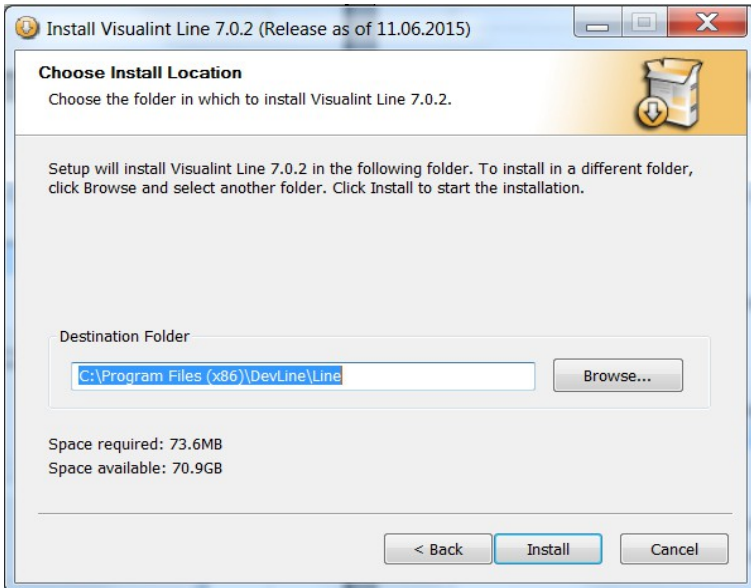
Install Visualint Line 7.0.2 (Release as of 11.06.2015)

Choose Install Location
Choose the folder in which to install Visualint Line 7.0.2.

Setup will install Visualint Line 7.0.2 in the following folder. To install in a different folder, click Browse and select another folder. Click Install to start the installation.

Destination Folder
C:\Program Files (x86)\DevLine\Line
Browse...

Space required: 73.6MB
Space available: 70.9GB

< Back
Install
Cancel